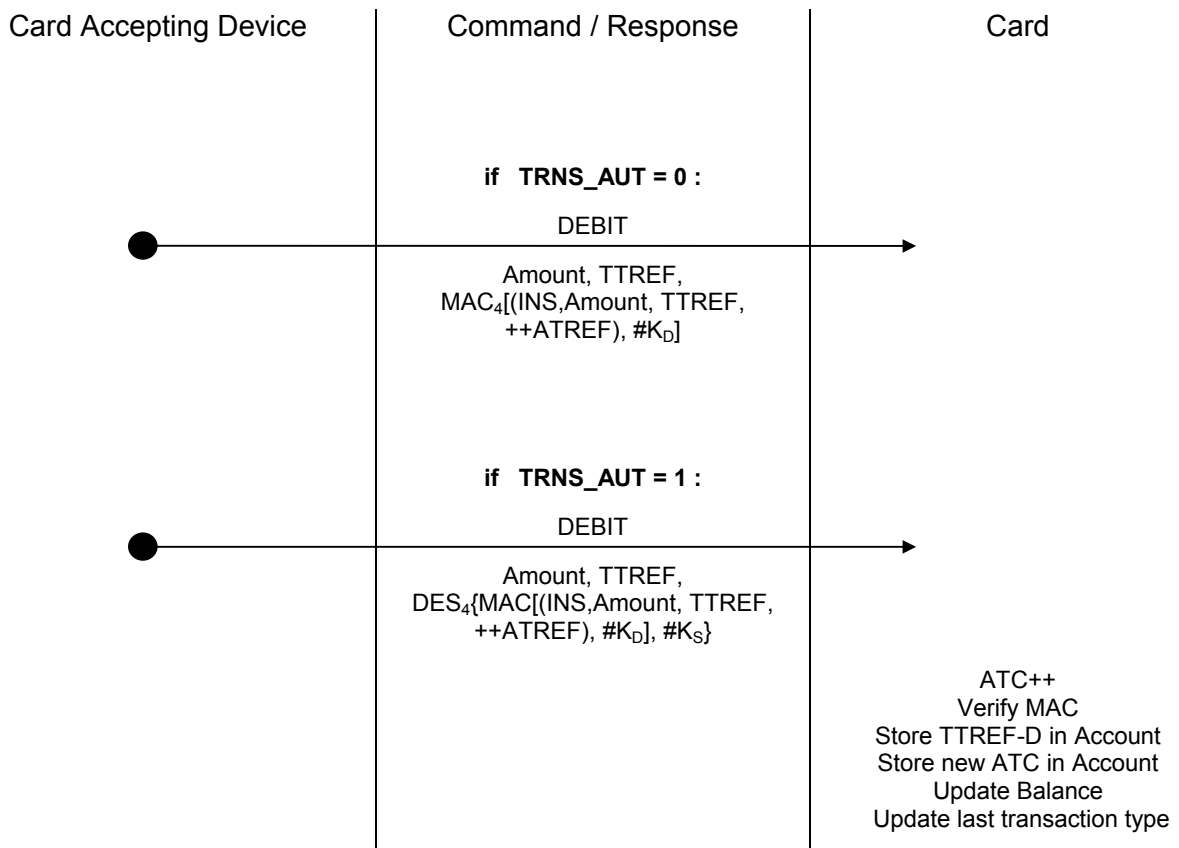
Card Accepting Device

Command / Response

Card

**if TRNS_AUT = 0 :**

DEBIT

Amount, TTREF, $MAC_4$[(INS,Amount, TTREF, ++ATREF), #$K_D$]

**if TRNS_AUT = 1 :**

DEBIT

Amount, TTREF, $DES_4${MAC[(INS,Amount, TTREF, ++ATREF), #$K_D$], #$K_S$}

ATC++
Verify MAC
Store TTREF-D in Account
Store new ATC in Account
Update Balance
Update last transaction type